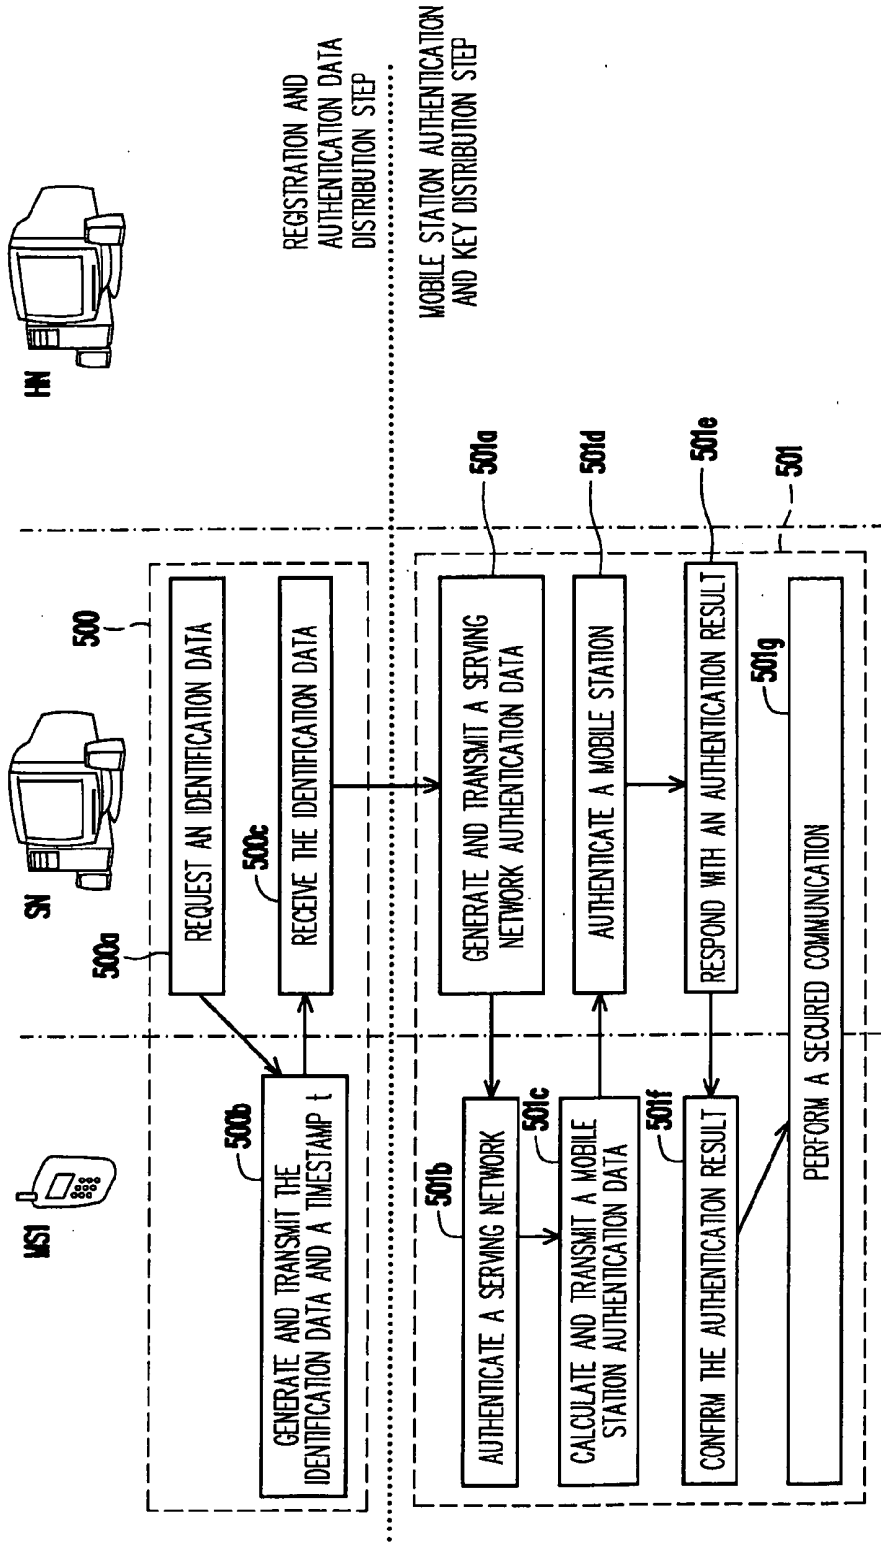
MS1

SN

HN

REGISTRATION AND AUTHENTICATION DATA DISTRIBUTION STEP

MOBILE STATION AUTHENTICATION AND KEY DISTRIBUTION STEP

500

500a

REQUEST AN IDENTIFICATION DATA

500b

GENERATE AND TRANSMIT THE IDENTIFICATION DATA AND A TIMESTAMP t

500c

RECEIVE THE IDENTIFICATION DATA

501

501a

GENERATE AND TRANSMIT A SERVING NETWORK AUTHENTICATION DATA

501b

AUTHENTICATE A SERVING NETWORK

501c

CALCULATE AND TRANSMIT A MOBILE STATION AUTHENTICATION DATA

501d

AUTHENTICATE A MOBILE STATION

501e

RESPOND WITH AN AUTHENTICATION RESULT

501f

CONFIRM THE AUTHENTICATION RESULT

501g

PERFORM A SECURED COMMUNICATION